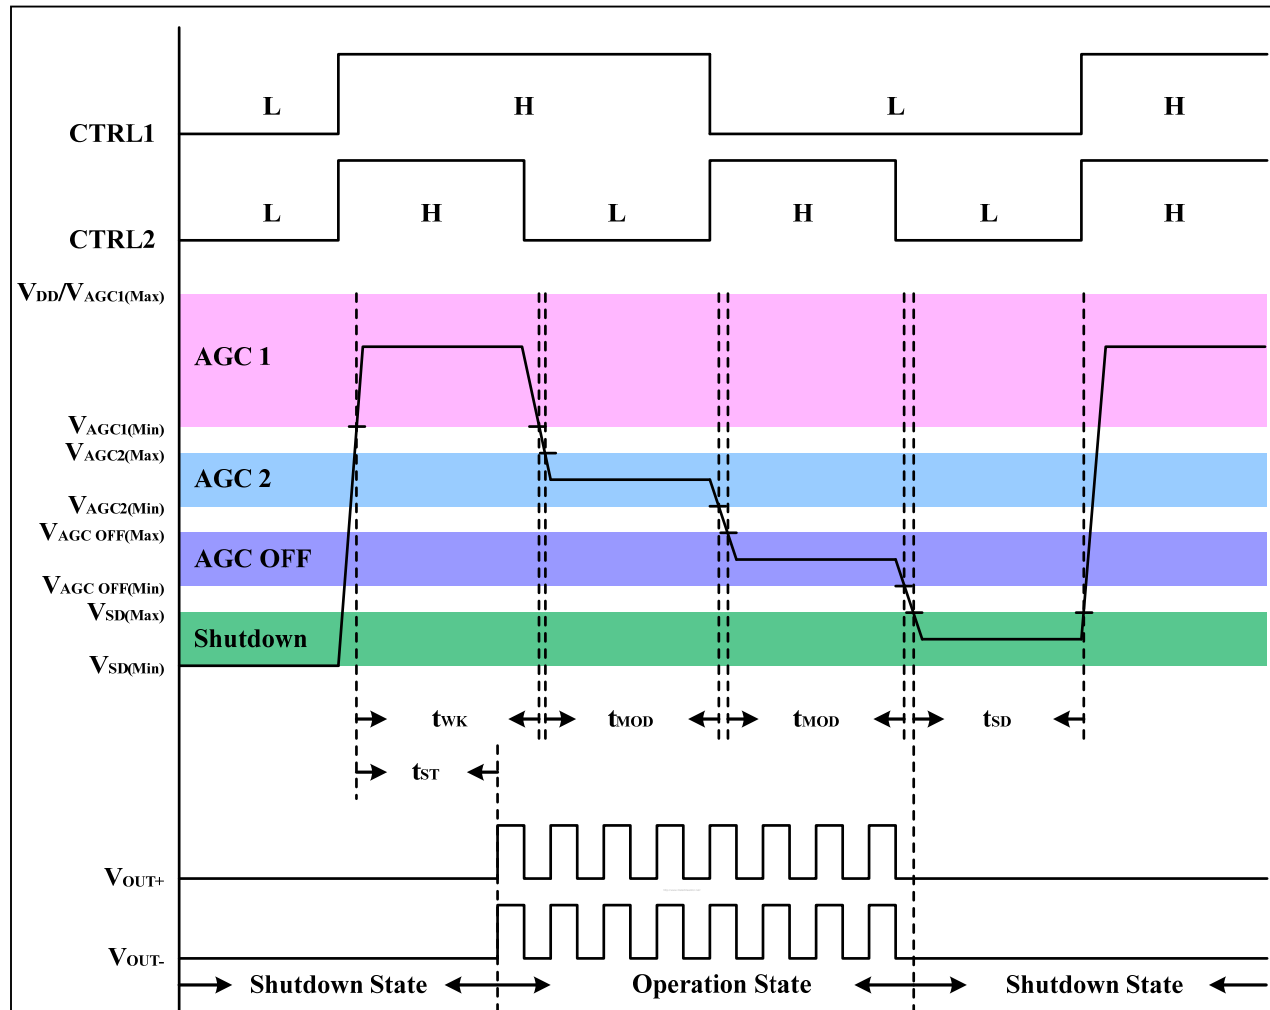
CTRL1
L
H
L
H

CTRL2
L
H
L
H
L
H

$V_{DD}/V_{AGC1(Max)}$
AGC 1
$V_{AGC1(Min)}$
$V_{AGC2(Max)}$
AGC 2
$V_{AGC2(Min)}$
$V_{AGC OFF(Max)}$
AGC OFF
$V_{AGC OFF(Min)}$
$V_{SD(Max)}$
Shutdown
$V_{SD(Min)}$

$t_{WK}$
$t_{MOD}$
$t_{MOD}$
$t_{SD}$
$t_{ST}$

$V_{OUT+}$
$V_{OUT-}$

Shutdown State
Operation State
Shutdown State